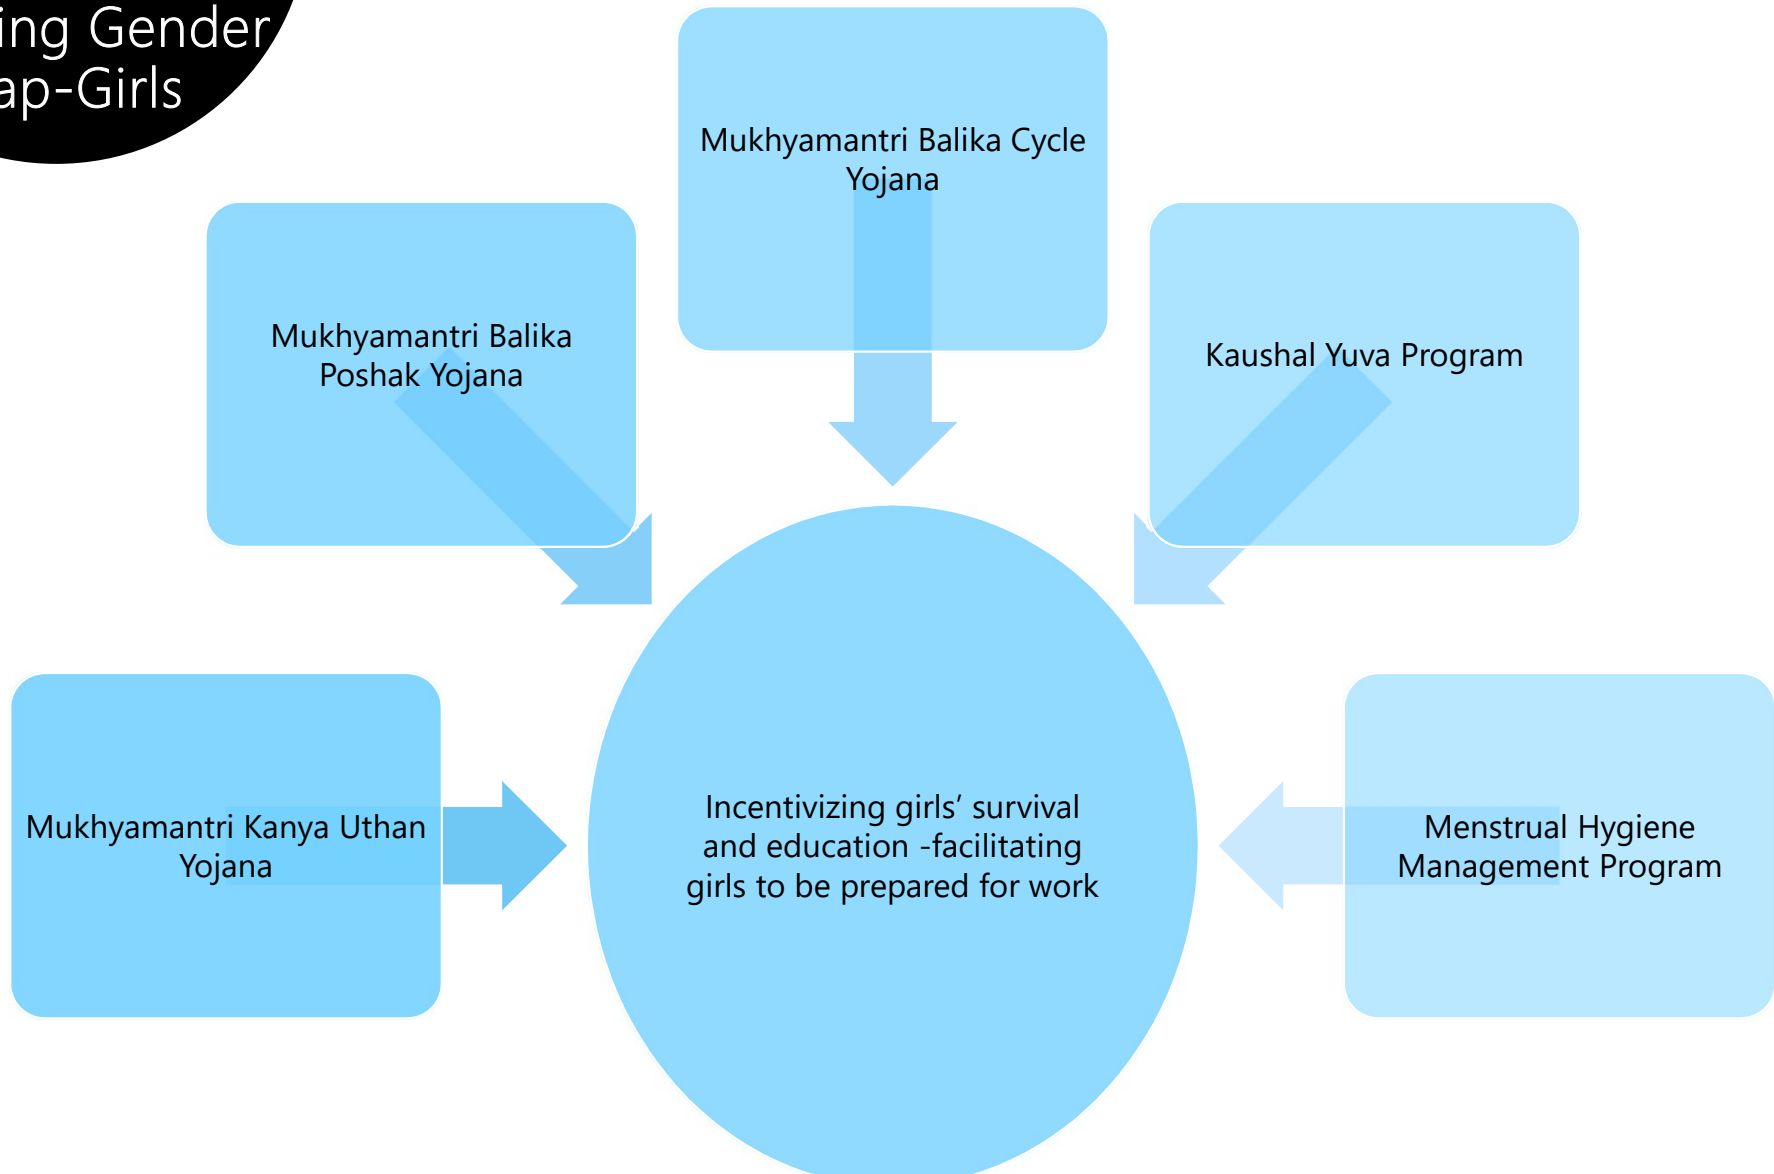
ing Gender
ap-Girls

Mukhyamantri Balika Cycle Yojana

Mukhyamantri Balika Poshak Yojana

Kaushal Yuva Program

Mukhyamantri Kanya Uthan Yojana

Incentivizing girls’ survival and education -facilitating girls to be prepared for work

Menstrual Hygiene Management Program